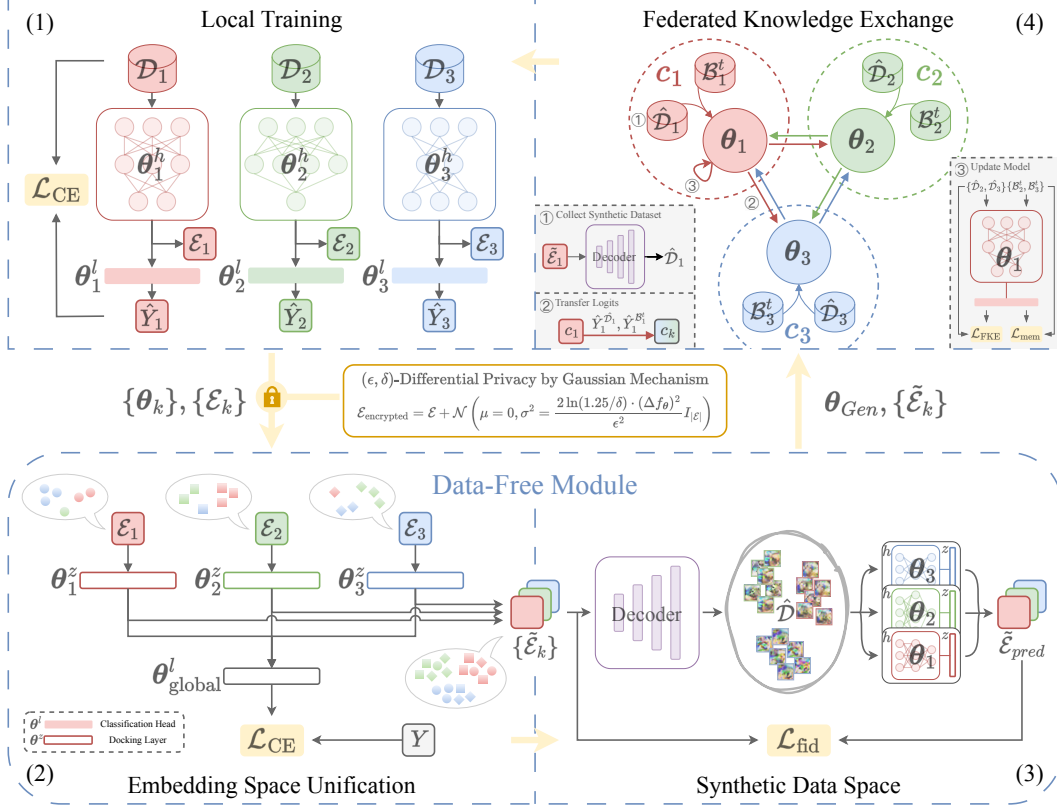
(1) Local Training

$\mathcal{D}_1$ $\mathcal{D}_2$ $\mathcal{D}_3$

$\mathcal{L}_{\text{CE}}$

$\theta_1^h$ $\theta_2^h$ $\theta_3^h$

$\mathcal{E}_1$ $\mathcal{E}_2$ $\mathcal{E}_3$

$\theta_1^l$ $\theta_2^l$ $\theta_3^l$

$\hat{Y}_1$ $\hat{Y}_2$ $\hat{Y}_3$

Federated Knowledge Exchange (4)

$c_1$ $\mathcal{B}_1^t$ ① $\hat{\mathcal{D}}_1$ $\theta_1$ ③

$c_2$ $\hat{\mathcal{D}}_2$ $\theta_2$ $\mathcal{B}_2^t$

② $\theta_3$ $\mathcal{B}_3^t$ $\hat{\mathcal{D}}_3$ $c_3$

① Collect Synthetic Dataset
$\tilde{\mathcal{E}}_1$ Decoder $\hat{\mathcal{D}}_1$

② Transfer Logits
$c_1$ $\hat{Y}_1^{\hat{\mathcal{D}}_1}, \hat{Y}_1^{\mathcal{B}_1^t}$ $c_k$

③ Update Model
$\{\hat{\mathcal{D}}_2, \hat{\mathcal{D}}_3\} \{\mathcal{B}_2^t, \mathcal{B}_3^t\}$
$\theta_1$
$\mathcal{L}_{\text{FKE}}$ $\mathcal{L}_{\text{mem}}$

$\{\theta_k\}, \{\mathcal{E}_k\}$

$(\epsilon, \delta)$-Differential Privacy by Gaussian Mechanism
$\mathcal{E}_{\text{encrypted}} = \mathcal{E} + \mathcal{N}\left(\mu = 0, \sigma^2 = \frac{2\ln(1.25/\delta)\cdot(\Delta f_\theta)^2}{\epsilon^2} I_{|\mathcal{E}|}\right)$

$\theta_{Gen}, \{\tilde{\mathcal{E}}_k\}$

Data-Free Module

$\mathcal{E}_1$ $\mathcal{E}_2$ $\mathcal{E}_3$

$\theta_1^z$ $\theta_2^z$ $\theta_3^z$

$\{\tilde{\mathcal{E}}_k\}$

$\theta_{\text{global}}^l$

$\theta^l$ Classification Head
$\theta^z$ Docking Layer

$\mathcal{L}_{\text{CE}}$ $Y$

Decoder $\hat{\mathcal{D}}$

$h$ $\theta_3$ $z$
$h$ $\theta_2$ $z$
$h$ $\theta_1$ $z$

$\tilde{\mathcal{E}}_{pred}$

$\mathcal{L}_{\text{fid}}$

(2) Embedding Space Unification

Synthetic Data Space (3)